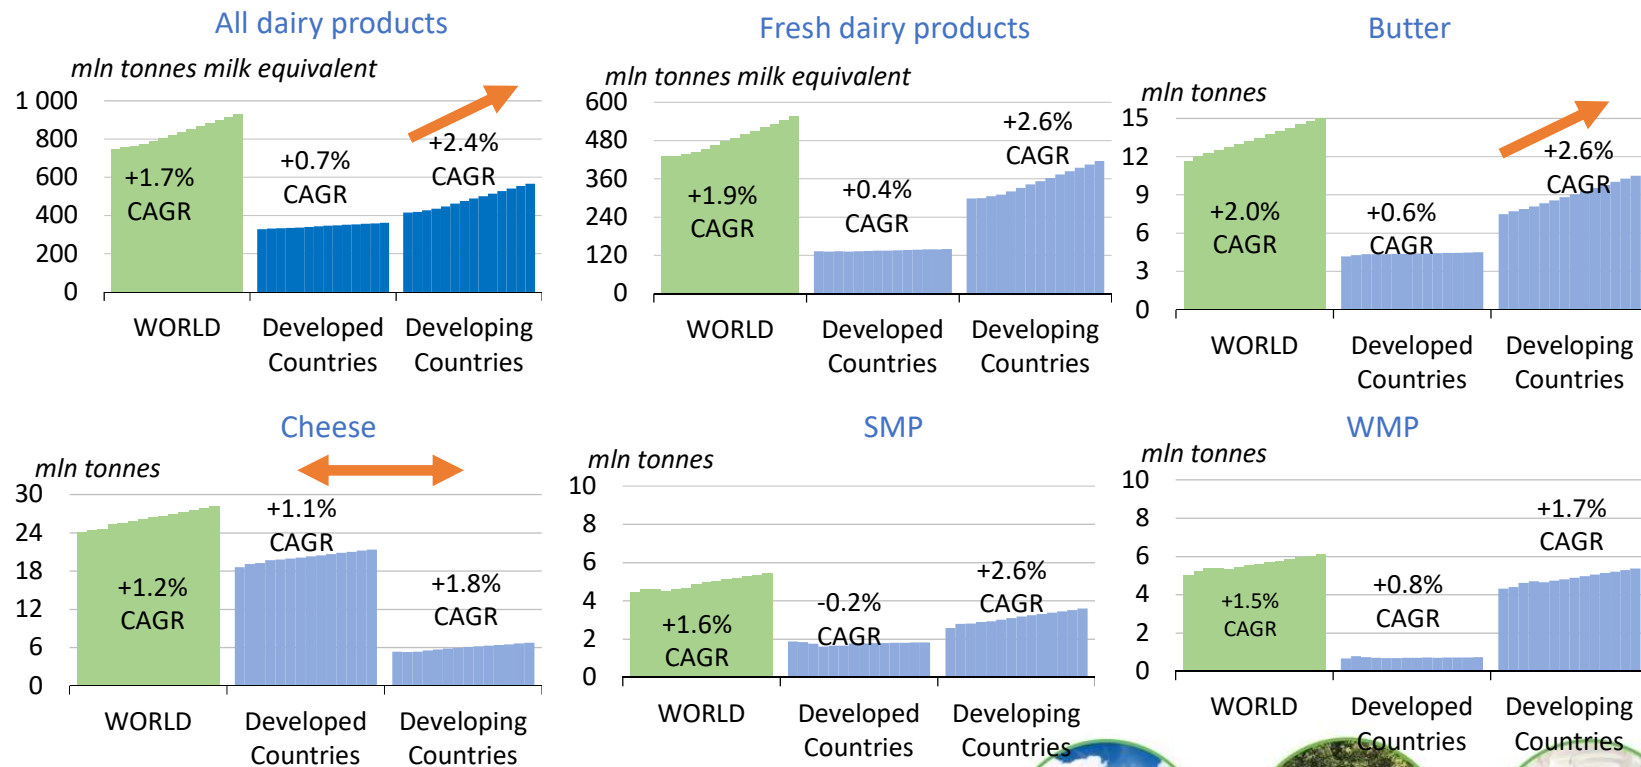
All dairy products

mln tonnes milk equivalent

1 000
800
600
400
200
0

+1.7% CAGR

+0.7% CAGR

+2.4% CAGR

WORLD

Developed Countries

Developing Countries

Fresh dairy products

mln tonnes milk equivalent

600
480
360
240
120
0

+1.9% CAGR

+0.4% CAGR

+2.6% CAGR

WORLD

Developed Countries

Developing Countries

Butter

mln tonnes

15
12
9
6
3
0

+2.0% CAGR

+0.6% CAGR

+2.6% CAGR

WORLD

Developed Countries

Developing Countries

Cheese

mln tonnes

30
24
18
12
6
0

+1.2% CAGR

+1.1% CAGR

+1.8% CAGR

WORLD

Developed Countries

Developing Countries

SMP

mln tonnes

10
8
6
4
2
0

+1.6% CAGR

-0.2% CAGR

+2.6% CAGR

WORLD

Developed Countries

Developing Countries

WMP

mln tonnes

10
8
6
4
2
0

+1.5% CAGR

+0.8% CAGR

+1.7% CAGR

WORLD

Developed Countries

Developing Countries